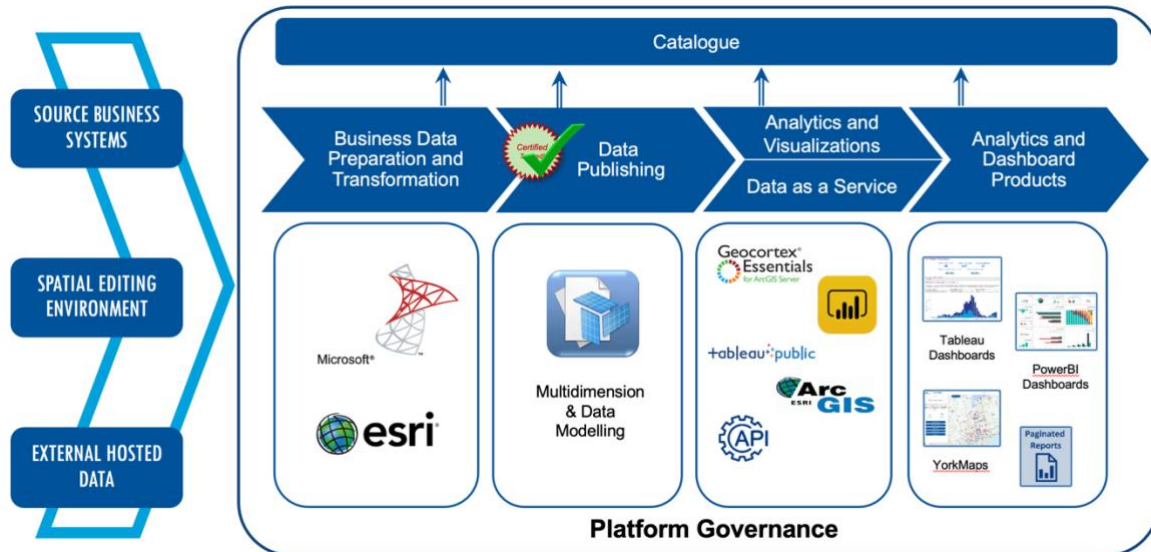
SOURCE BUSINESS SYSTEMS

SPATIAL EDITING ENVIRONMENT

EXTERNAL HOSTED DATA

Catalogue

Business Data Preparation and Transformation

Certified

Data Publishing

Analytics and Visualizations

Data as a Service

Analytics and Dashboard Products

Microsoft®

esri

Multidimension & Data Modelling

Geocortex® Essentials for ArcGIS Server

tableau public

Arc GIS

esri

API

Tableau Dashboards

PowerBI Dashboards

YorkMaps

Paginated Reports

Platform Governance